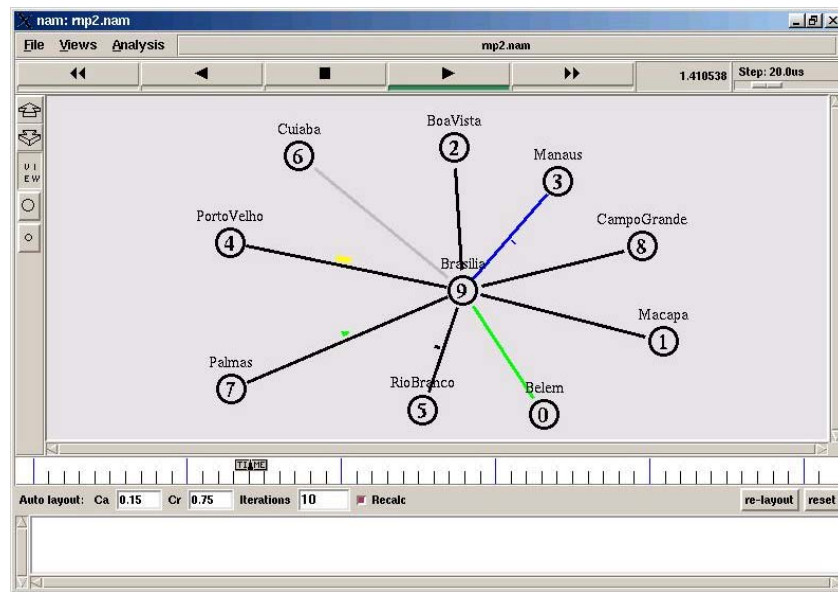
nam: rnp2.nam

File Views Analysis

rnp2.nam

1.410538 Step: 20.0us

VIEW

Cuiaba
6

BoaVista
2

Manaus
3

PortoVelho
4

CampoGrande
8

Brasilia
9

Macapa
1

Palmas
7

RioBranco
5

Belem
0

TIME

Auto layout: Ca 0.15 Cr 0.75 Iterations 10 Recalc re-layout reset